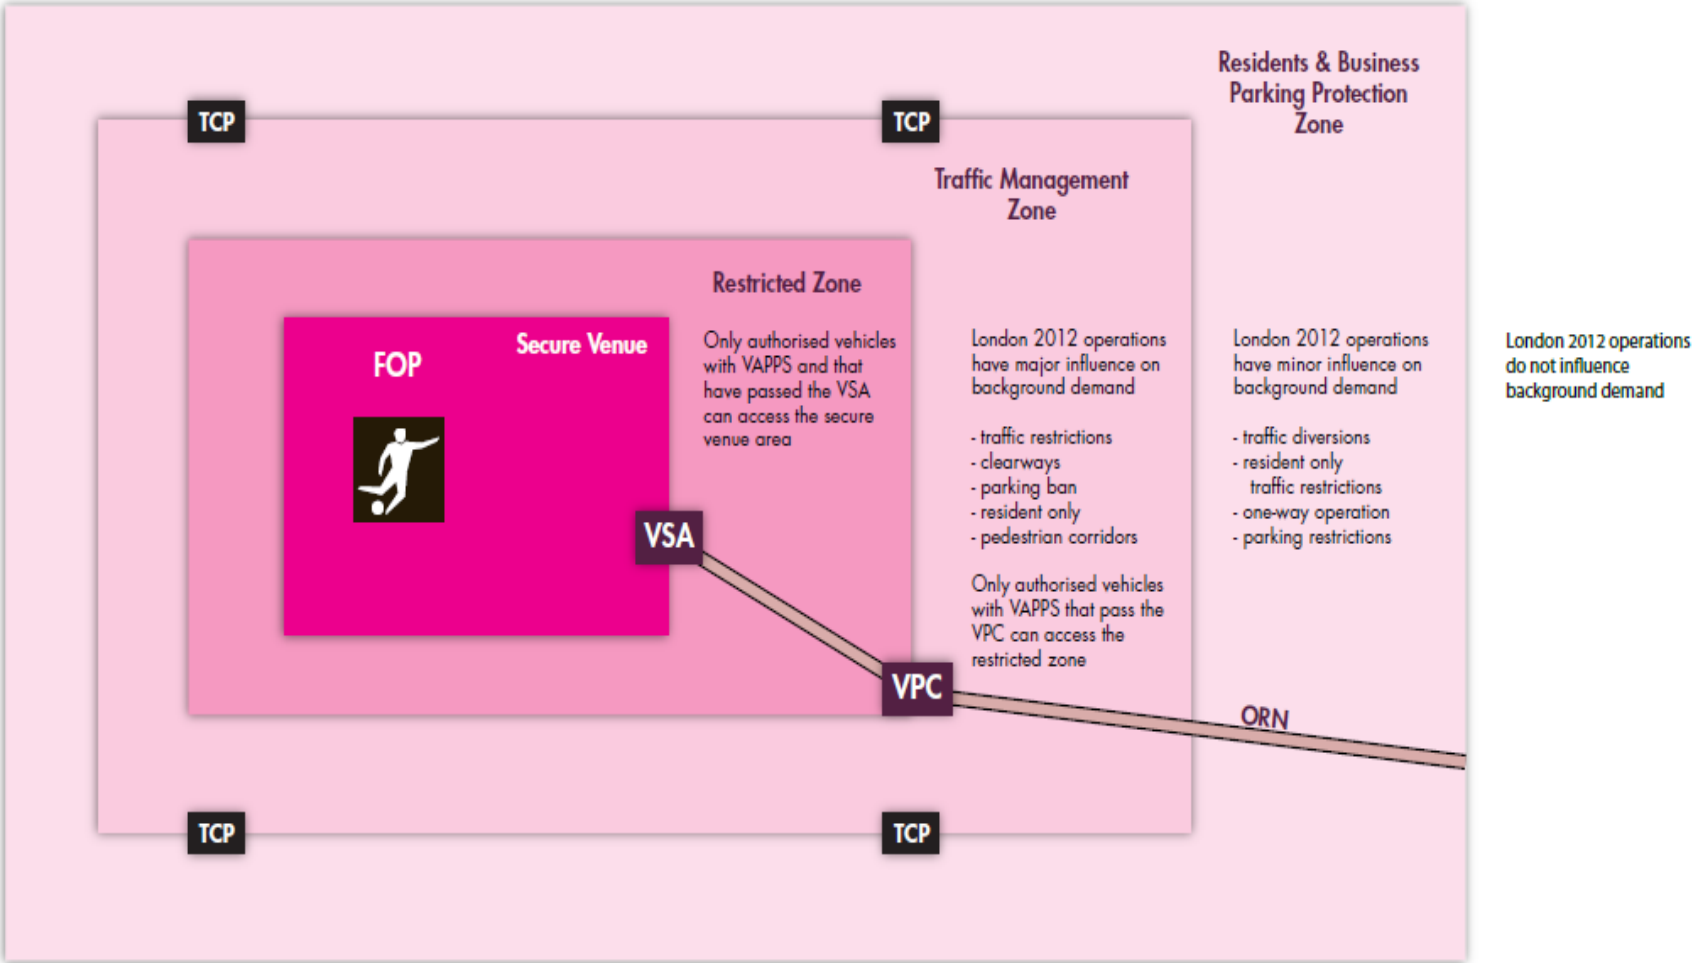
Residents & Business Parking Protection Zone

TCP

TCP

Traffic Management Zone

Restricted Zone

Secure Venue

FOP

Only authorised vehicles with VAPPS and that have passed the VSA can access the secure venue area

London 2012 operations have major influence on background demand

- traffic restrictions
- clearways
- parking ban
- resident only
- pedestrian corridors

Only authorised vehicles with VAPPS that pass the VPC can access the restricted zone

London 2012 operations have minor influence on background demand

- traffic diversions
- resident only traffic restrictions
- one-way operation
- parking restrictions

London 2012 operations do not influence background demand

VSA

VPC

ORN

TCP

TCP